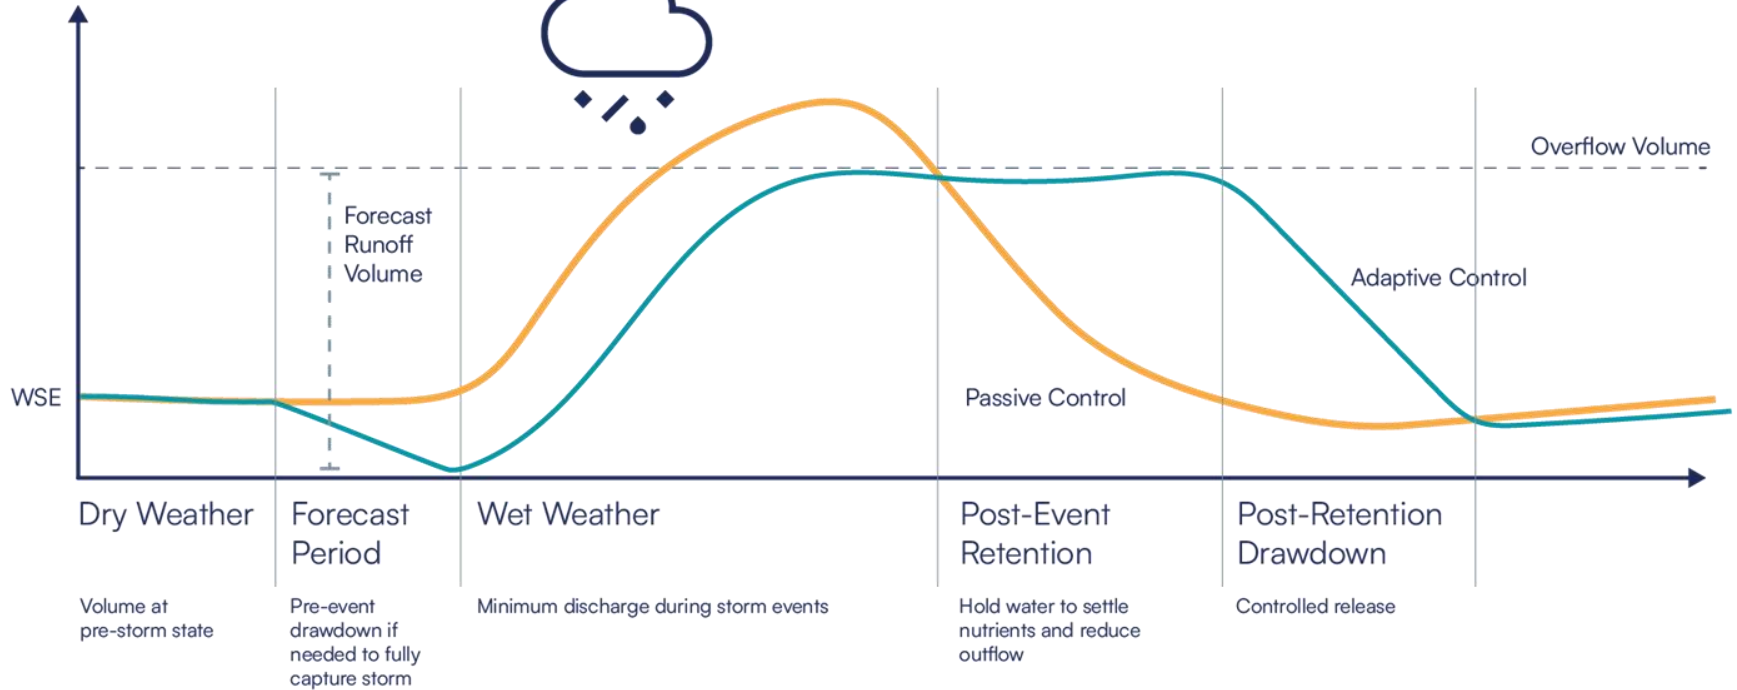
Overflow Volume

Forecast Runoff Volume

Adaptive Control

WSE

Passive Control

Dry Weather

Volume at pre-storm state

Forecast Period

Pre-event drawdown if needed to fully capture storm

Wet Weather

Minimum discharge during storm events

Post-Event Retention

Hold water to settle nutrients and reduce outflow

Post-Retention Drawdown

Controlled release